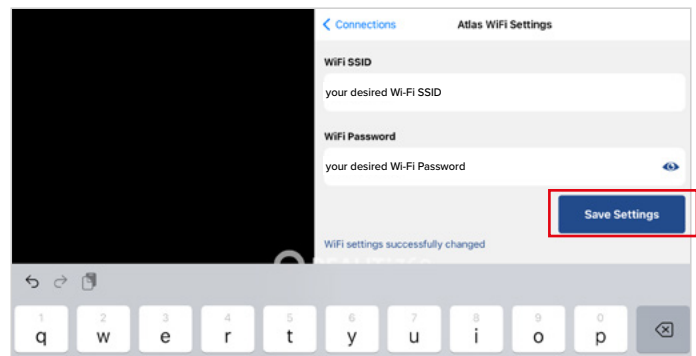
Connections
Atlas WiFi Settings

WiFi SSID
your desired Wi-Fi SSID

WiFi Password
your desired Wi-Fi Password

Save Settings

WiFi settings successfully changed

1 q 2 w 3 e 4 r 5 t 6 y 7 u 8 i 9 o 0 p